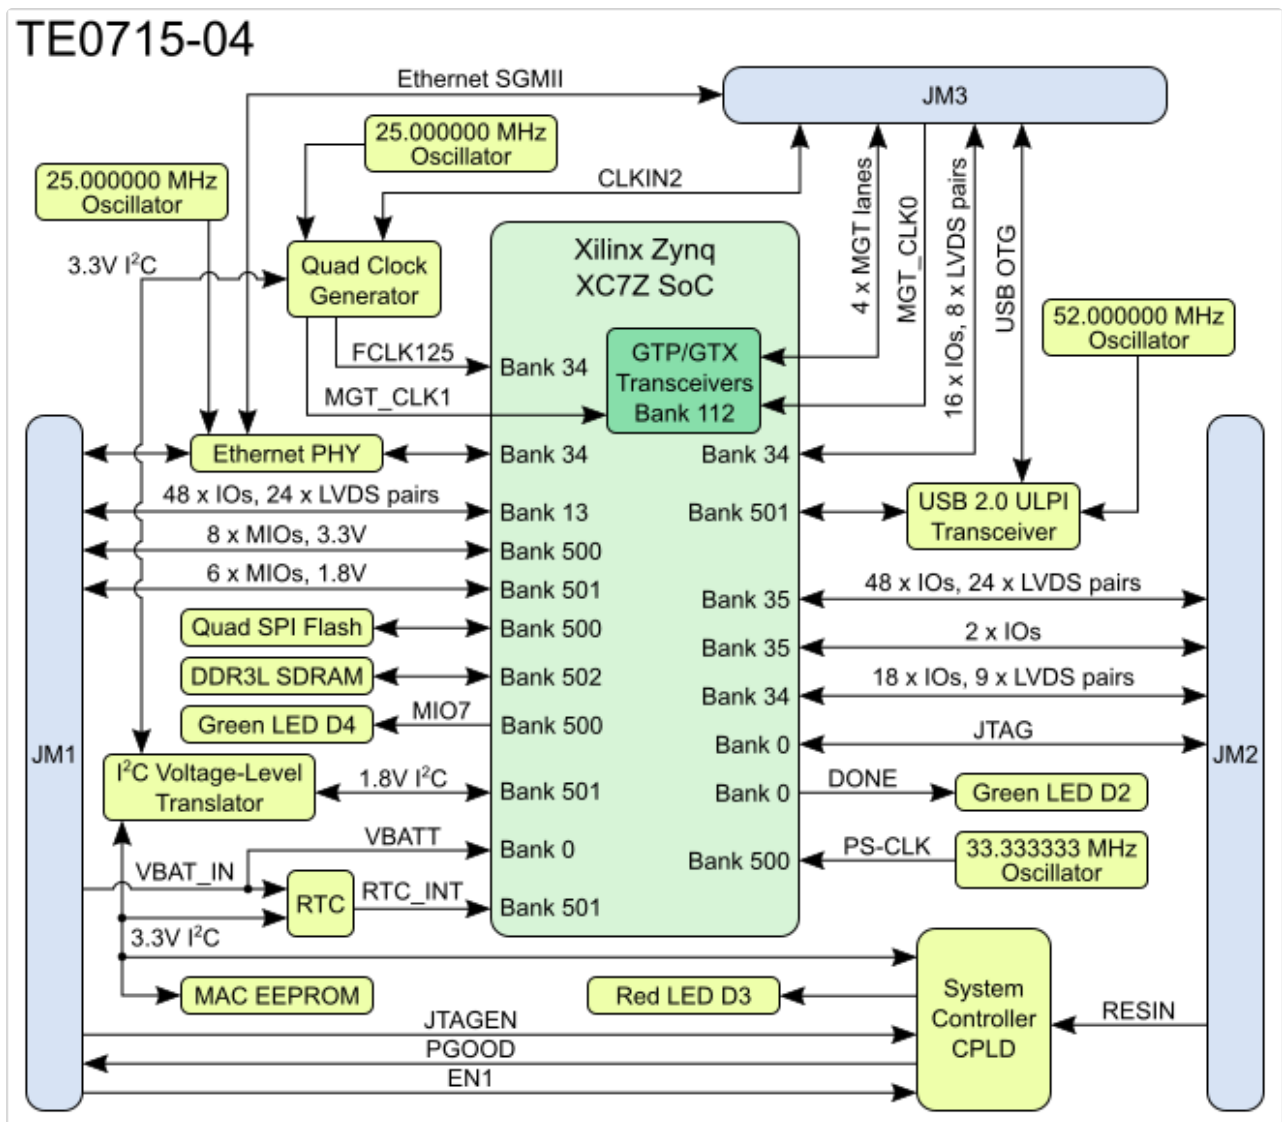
TE0715-04

Ethernet SGMII

JM3

25.000000 MHz Oscillator

25.000000 MHz Oscillator

CLKIN2

4 x MGT lanes

MGT_CLK0

16 x IOs, 8 x LVDS pairs

USB OTG

3.3V $I^2C$

Quad Clock Generator

Xilinx Zynq XC7Z SoC

52.000000 MHz Oscillator

FCLK125

Bank 34

GTP/GTX Transceivers Bank 112

MGT_CLK1

Ethernet PHY

Bank 34

Bank 34

48 x IOs, 24 x LVDS pairs

Bank 13

Bank 501

USB 2.0 ULPI Transceiver

8 x MIOs, 3.3V

Bank 500

6 x MIOs, 1.8V

Bank 501

Bank 35

48 x IOs, 24 x LVDS pairs

Quad SPI Flash

Bank 500

Bank 35

2 x IOs

DDR3L SDRAM

Bank 502

Bank 34

18 x IOs, 9 x LVDS pairs

Green LED D4

MIO7

Bank 500

Bank 0

JTAG

JM1

JM2

$I^2C$ Voltage-Level Translator

1.8V $I^2C$

Bank 501

Bank 0

DONE

Green LED D2

VBATT

Bank 0

Bank 500

PS-CLK

33.333333 MHz Oscillator

VBAT_IN

RTC

RTC_INT

Bank 501

3.3V $I^2C$

MAC EEPROM

Red LED D3

System Controller CPLD

RESIN

JTAGEN

PGOOD

EN1